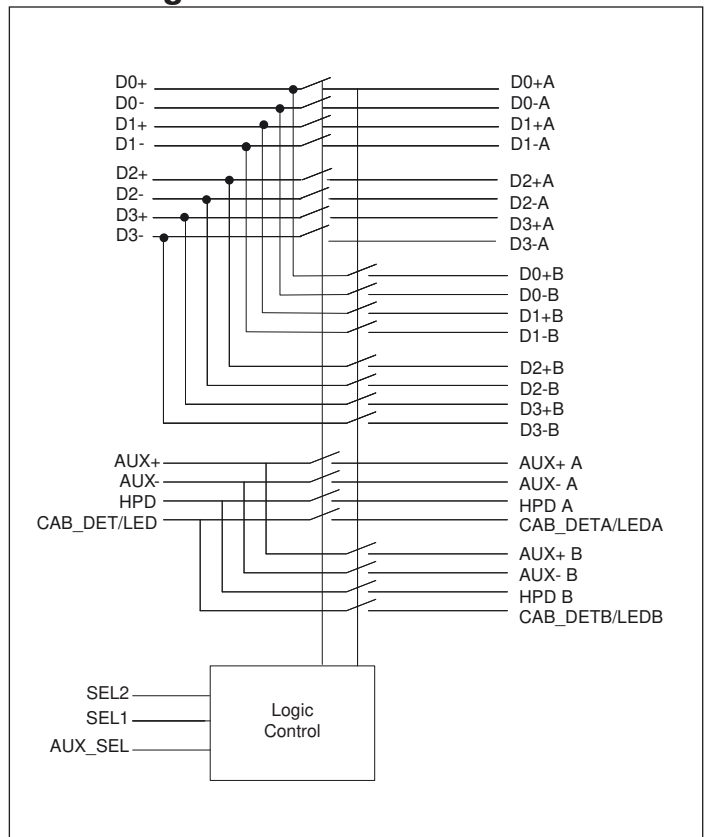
D0+
D0-
D1+
D1-
D2+
D2-
D3+
D3-
D0+A
D0-A
D1+A
D1-A
D2+A
D2-A
D3+A
D3-A
D0+B
D0-B
D1+B
D1-B
D2+B
D2-B
D3+B
D3-B
AUX+
AUX-
HPD
CAB_DET/LED
AUX+ A
AUX- A
HPD A
CAB_DETA/LEDA
AUX+ B
AUX- B
HPD B
CAB_DETB/LEDB
SEL2
SEL1
AUX_SEL
Logic Control